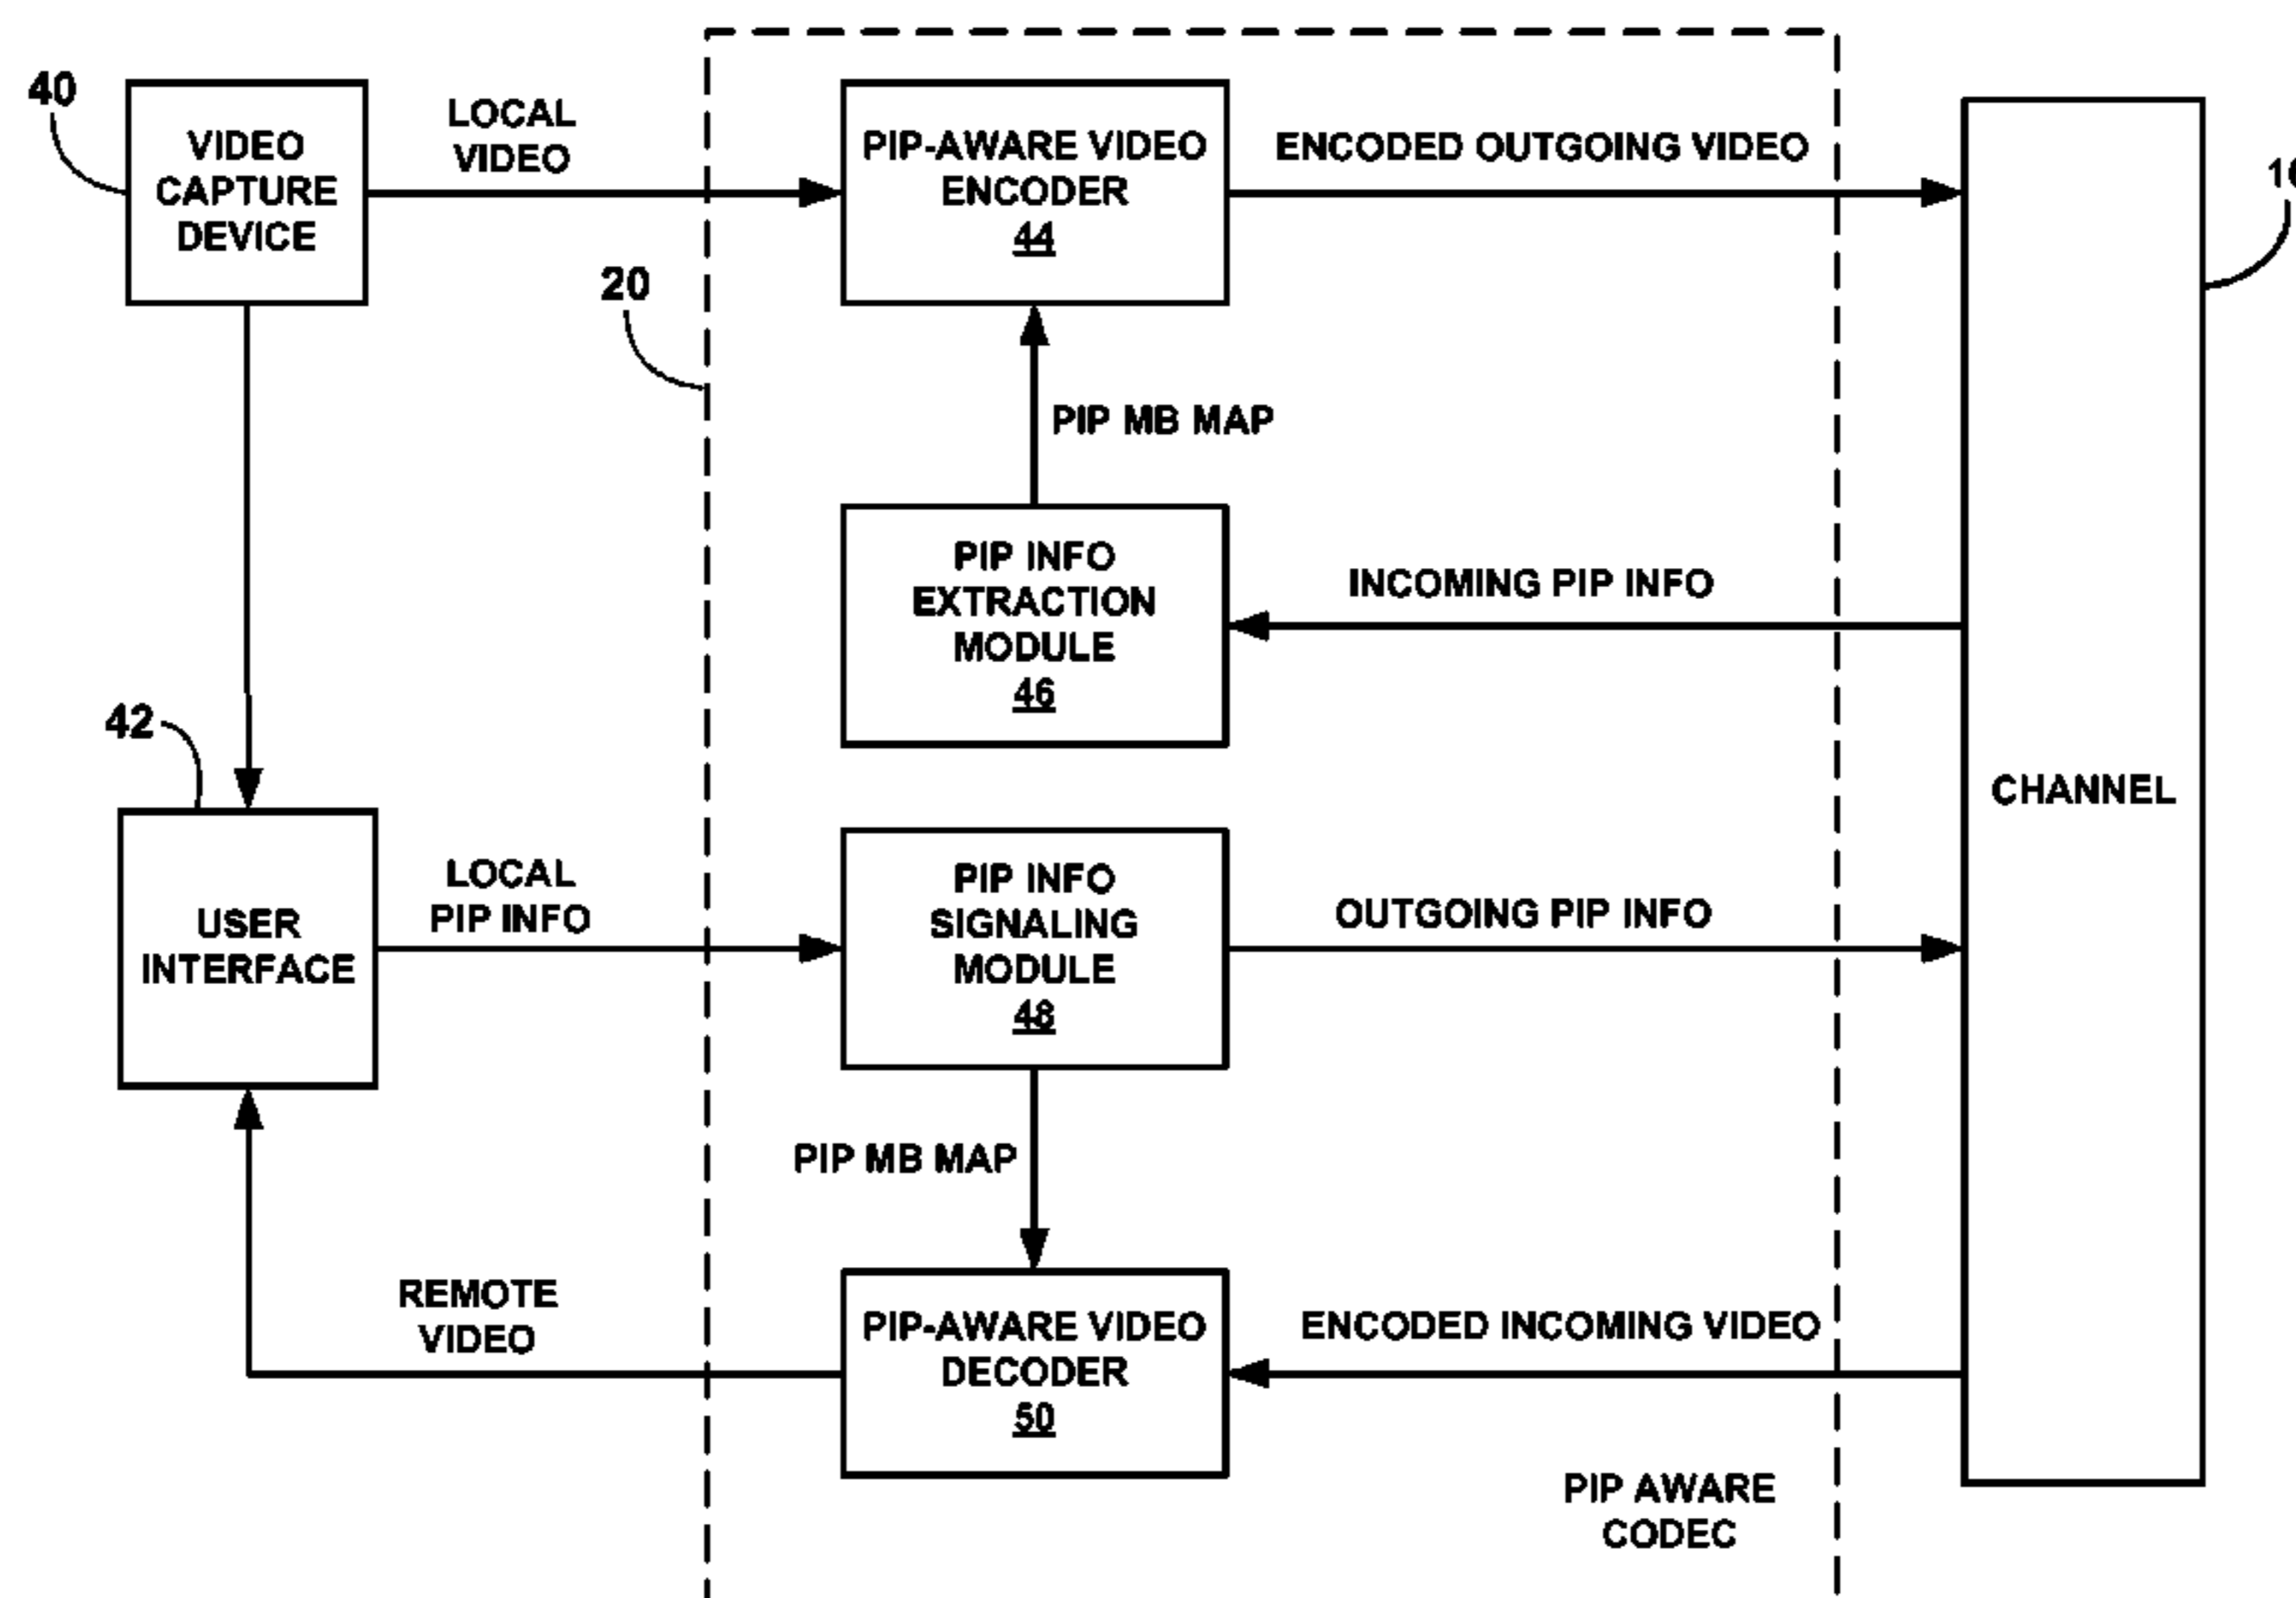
40

VIDEO CAPTURE DEVICE

LOCAL VIDEO

PIP-AWARE VIDEO ENCODER
44

ENCODED OUTGOING VIDEO

1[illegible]

20

PIP MB MAP

PIP INFO EXTRACTION MODULE
46

INCOMING PIP INFO

42

CHANNEL

USER INTERFACE

LOCAL PIP INFO

PIP INFO SIGNALING MODULE
48

OUTGOING PIP INFO

PIP MB MAP

REMOTE VIDEO

PIP-AWARE VIDEO DECODER
50

ENCODED INCOMING VIDEO

PIP AWARE CODEC